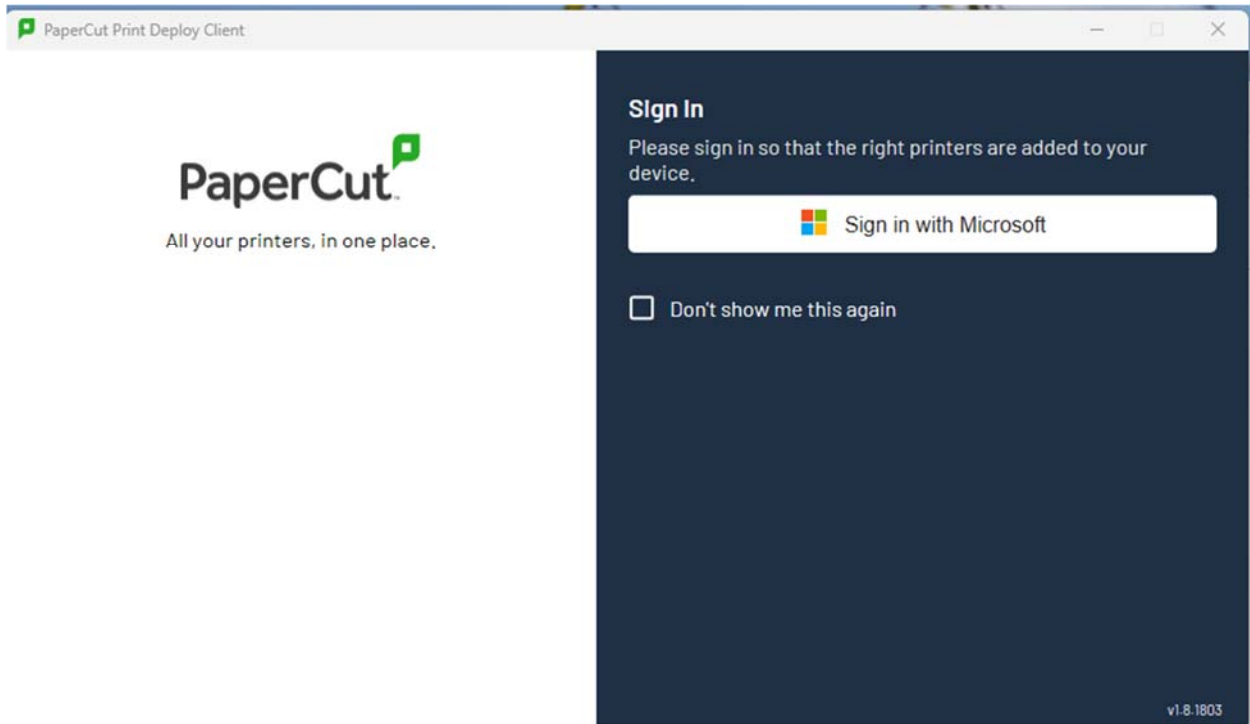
PaperCut Print Deploy Client

PaperCut

All your printers, in one place.

Sign In

Please sign in so that the right printers are added to your device.

Sign in with Microsoft

Don't show me this again

v1.8.1803